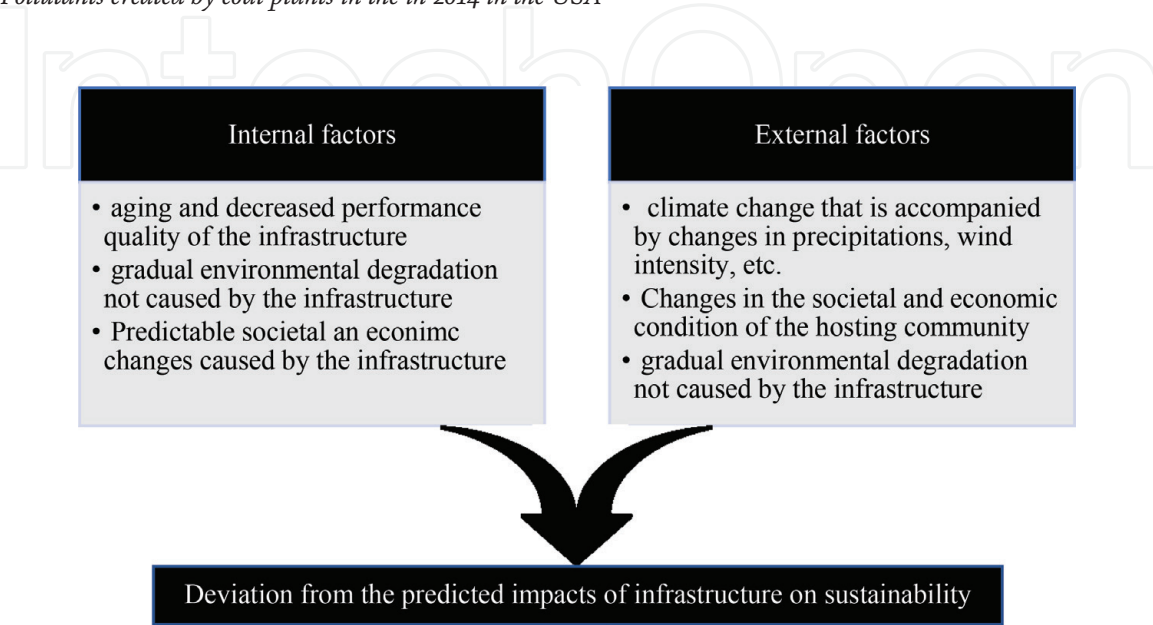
Pollutants created by coal plants in the in 2014 in the USA

IntechOpen

Internal factors

• aging and decreased performance quality of the infrastructure
• gradual environmental degradation not caused by the infrastructure
• Predictable societal an econimc changes caused by the infrastructure

External factors

• climate change that is accompanied by changes in precipitations, wind intensity, etc.
• Changes in the societal and economic condition of the hosting community
• gradual environmental degradation not caused by the infrastructure

Deviation from the predicted impacts of infrastructure on sustainability